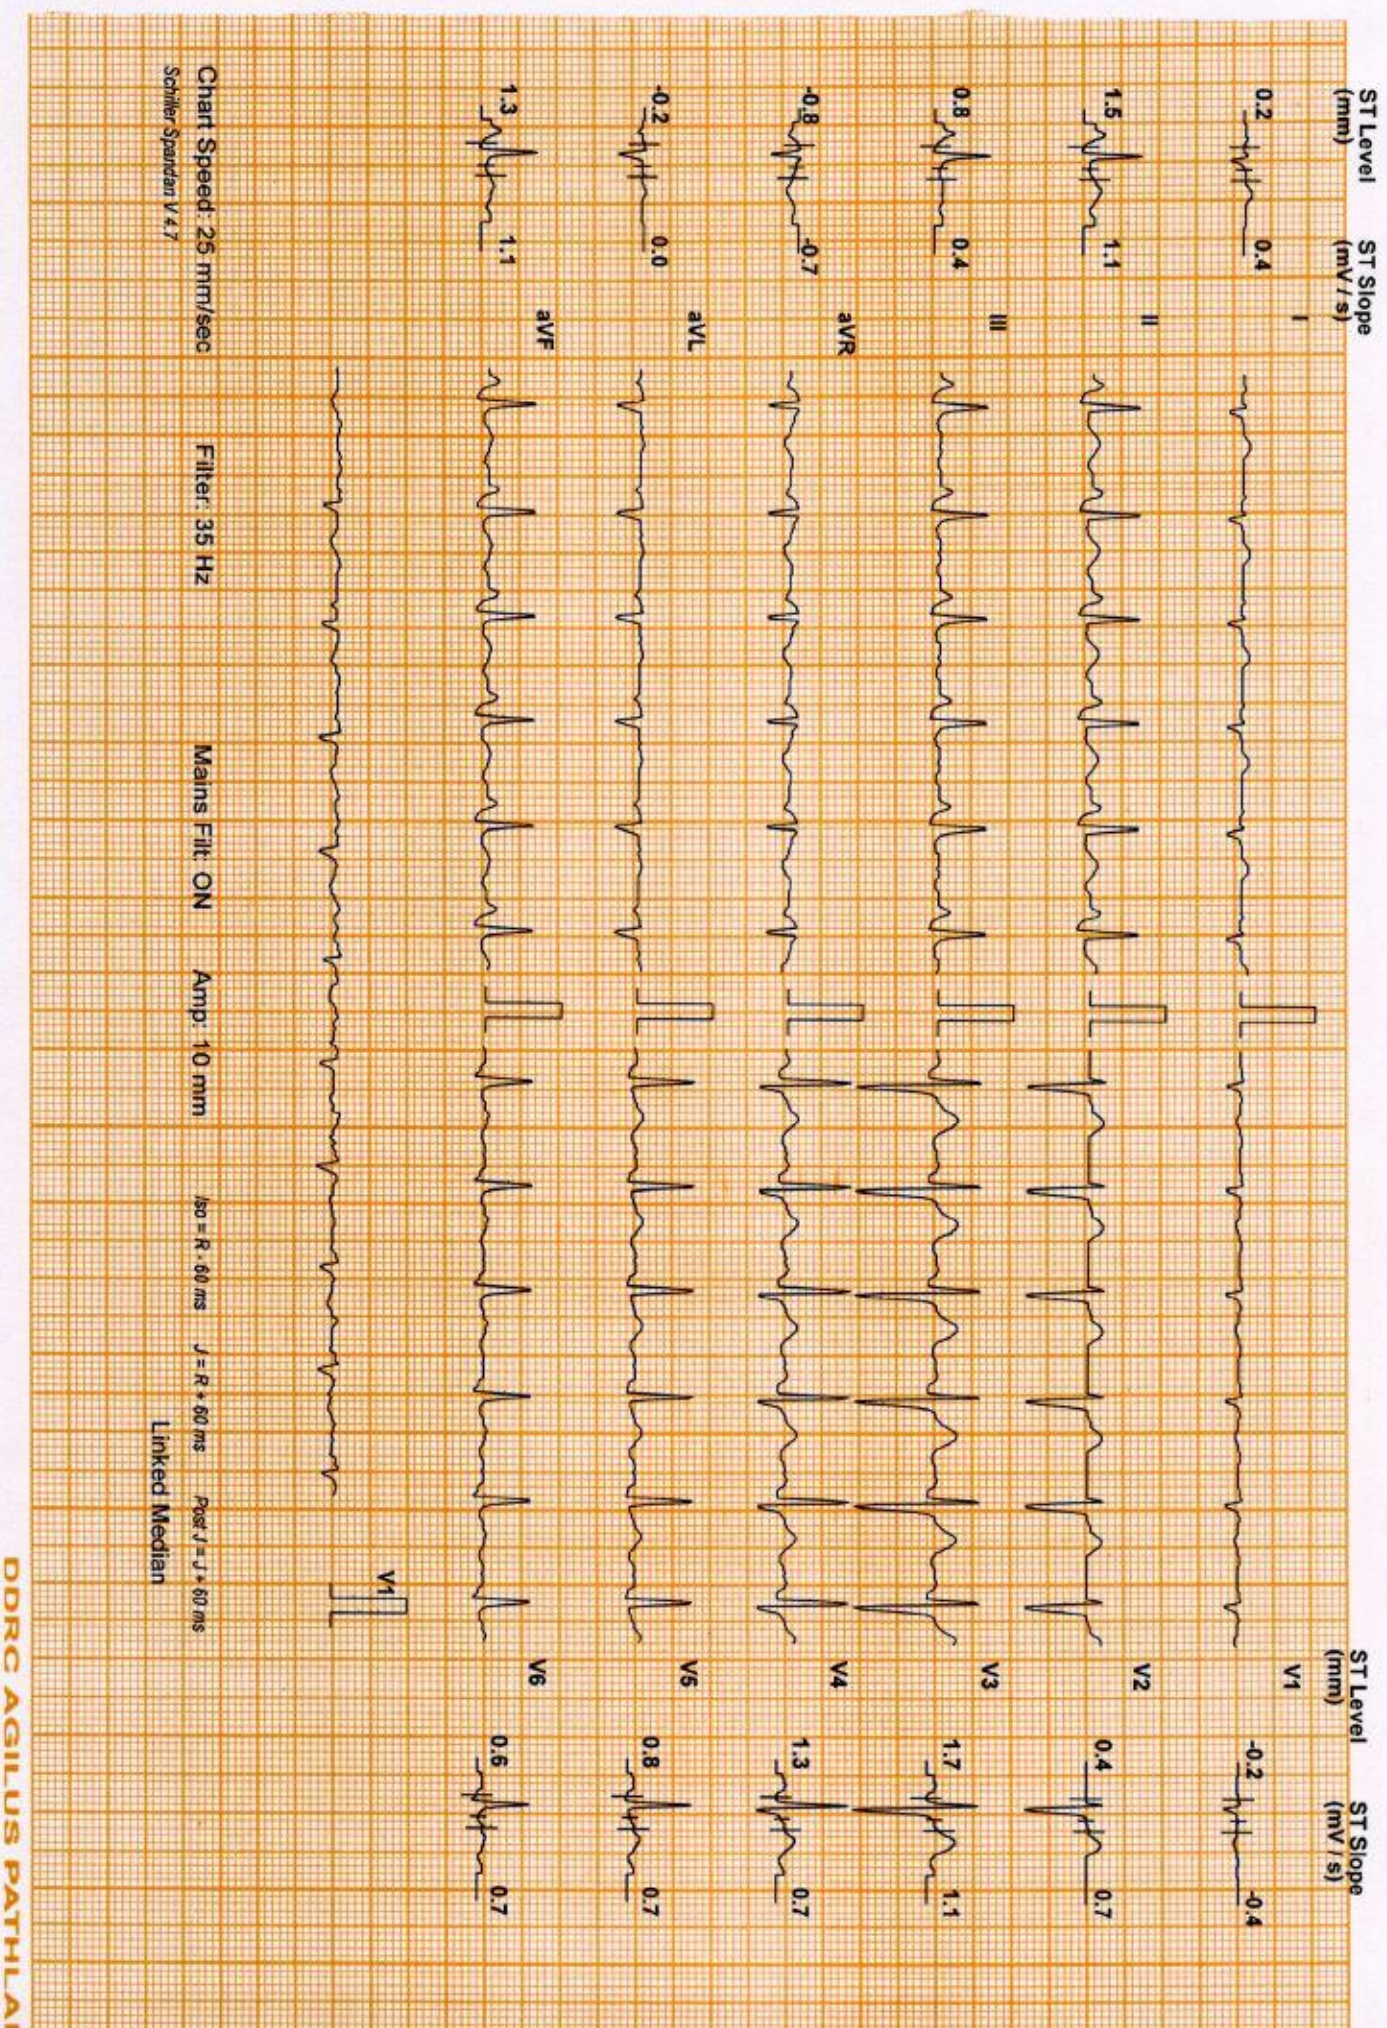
ST Level (mm) ST Slope (mV / s)

0.2 0.4 I

1.5 1.1 II

0.8 0.4 III

-0.8 -0.7 aVR

-0.2 0.0 aVL

1.3 1.1 aVF

Chart Speed: 25 mm/sec Filter: 35 Hz Mains Filt: ON Amp: 10 mm Iso = R - 60 ms J = R + 60 ms Post J = J + 60 ms

Schiller Spandan V 4.7

Linked Median

V1

ST Level (mm) ST Slope (mV / s)

V1 -0.2 -0.4

V2 0.4 0.7

V3 1.7 1.1

V4 1.3 0.7

V5 0.8 0.7

V6 0.6 0.7

DDRC AGILUS PATHLA